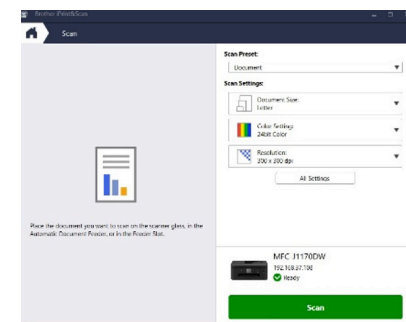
Brother iPrint&Scan

Scan

Scan Preset:

Document

Scan Settings:

Document Size
Letter

Color Settings
24bit Color

Resolution
300 x 300 dpi

All Settings

Place the document you want to scan on the scanner glass, in the Automatic Document Feeder, or in the Feeder Slot.

MFC-J1170DW
192.168.37.198
Ready

Scan